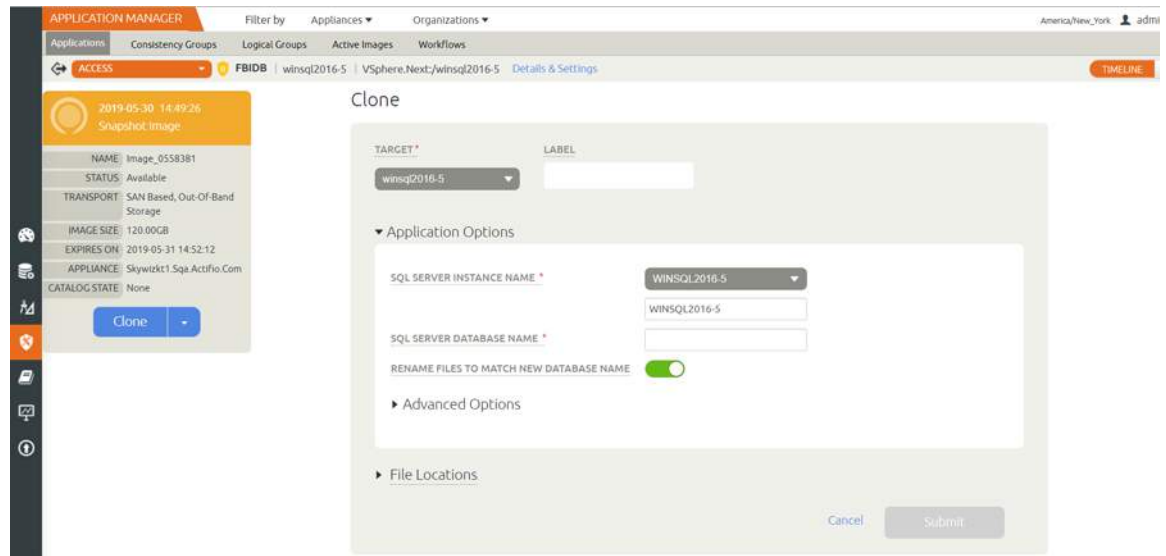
APPLICATION MANAGER Filter by Appliances ▾ Organizations ▾ America/New_York admi

Applications Consistency Groups Logical Groups Active Images Workflows

ACCESS FBIDB | winsql2016-5 | VSphere.Next:/winsql2016-5 Details & Settings TIMELINE

2019-05-30 14:49:26
Snapshot Image

| NAME | Image_0558381 |
|---|---|
| STATUS | Available |
| TRANSPORT | SAN Based, Out-Of-Band Storage |
| IMAGE SIZE | 120.00GB |
| EXPIRES ON | 2019-05-31 14:52:12 |
| APPLIANCE | Skywizkt1.Sqa.Actifio.Com |
| CATALOG STATE | None |

Clone

Clone

TARGET *
winsql2016-5

LABEL

▾ Application Options

SQL SERVER INSTANCE NAME *
WINSQL2016-5
WINSQL2016-5

SQL SERVER DATABASE NAME *

RENAME FILES TO MATCH NEW DATABASE NAME

▸ Advanced Options

▸ File Locations

Cancel Submit